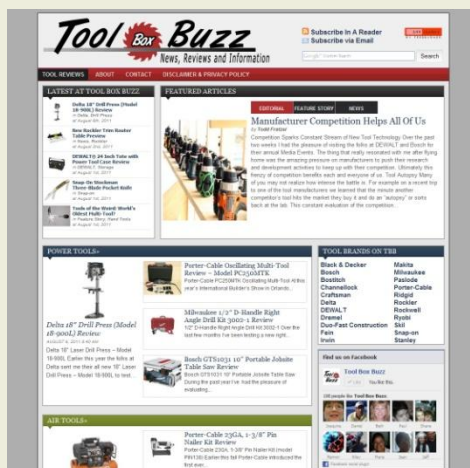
Tool Box Buzz
News, Reviews and Information

Subscribe in A Reader
Subscribe via Email

Search

TOOL REVIEWS ABOUT CONTACT DISCLAIMER & PRIVACY POLICY

LATEST AT TOOL BOX BUZZ

Delta 18" Drill Press (Model 18-900L) Review

New Rockler Tom Reader Table Preview

DEWALT 20V MAX Lithium-Ion

Snap-On Stocksaw Power Table Pocket Knife

Tools of the Month World's Oldest Multi-Tool

FEATURED ARTICLES

EDITORIAL FEATURE STORY NEWS

Manufacturer Competition Helps All Of Us

Competition Sparks Constant Stream of New Tool Technology Over the past two weeks I had the pleasure of visiting the folks at DEWALT and Bosch for their annual Media Events. The thing that really resonated with me after flying home was the amazing pressure on manufacturers to push their research and development activities to keep up with their competition. Ultimately this frenzy of competition benefits each and everyone of us. Tool Autopsy Many of you may not realize how intense the battle is. For example on a recent trip to one of the tool manufacturers we learned that the whole competitor's tool into the market they buy it and do an "autopsy" or sorts back at the lab. This constant evaluation of the competition...

POWER TOOLS»

Porter-Cable Oscillating Multi-Tool Review – Model PC250MTK

Delta 18" Drill Press (Model 18-900L) Review

Milwaukee 1/2" D-Handle Right Angle Drill Kit 3002-1 Review

Bosch GTS1031 10" Portable Jobsite Table Saw Review

TOOL BRANDS ON TBB

Black & Decker Makita
Bosch Milwaukee
Bostitch Paslode
Channellock Porter-Cable
Craftsman Ridgid
Delta Rockler
DEWALT Rockwell
Dremel Ryobi
Duo-Fast Construction Skil
Fein Snap-on
Irwin Stanley

Find us on Facebook

Tool Box Buzz

Like

AIR TOOLS»

Porter-Cable 23GA, 1-3/8" Pin Nailer Kit Review